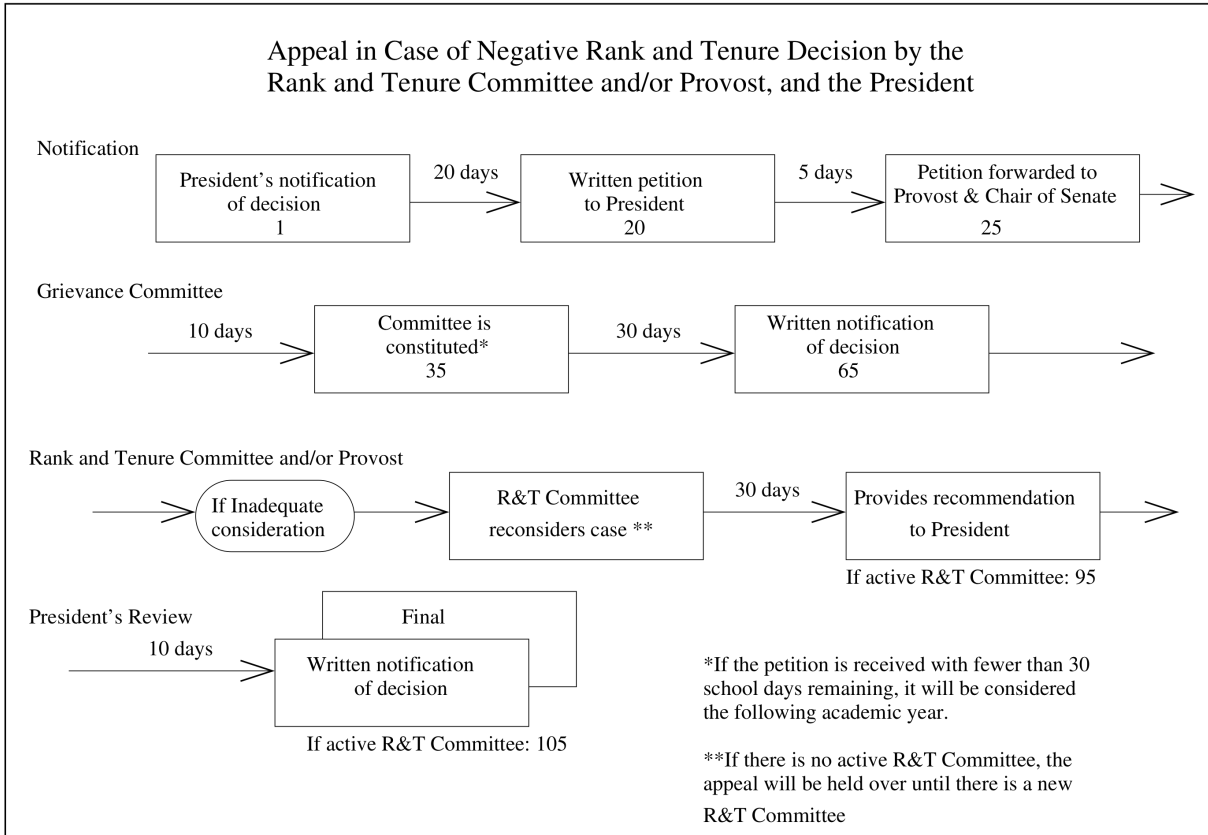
Appeal in Case of Negative Rank and Tenure Decision by the Rank and Tenure Committee and/or Provost, and the President

Notification

President's notification of decision
1

20 days

Written petition to President
20

5 days

Petition forwarded to Provost & Chair of Senate
25

Grievance Committee

10 days

Committee is constituted*
35

30 days

Written notification of decision
65

Rank and Tenure Committee and/or Provost

If Inadequate consideration

R&T Committee reconsiders case **

30 days

Provides recommendation to President

If active R&T Committee: 95

President's Review

10 days

Final

Written notification of decision

If active R&T Committee: 105

*If the petition is received with fewer than 30 school days remaining, it will be considered the following academic year.

**If there is no active R&T Committee, the appeal will be held over until there is a new R&T Committee